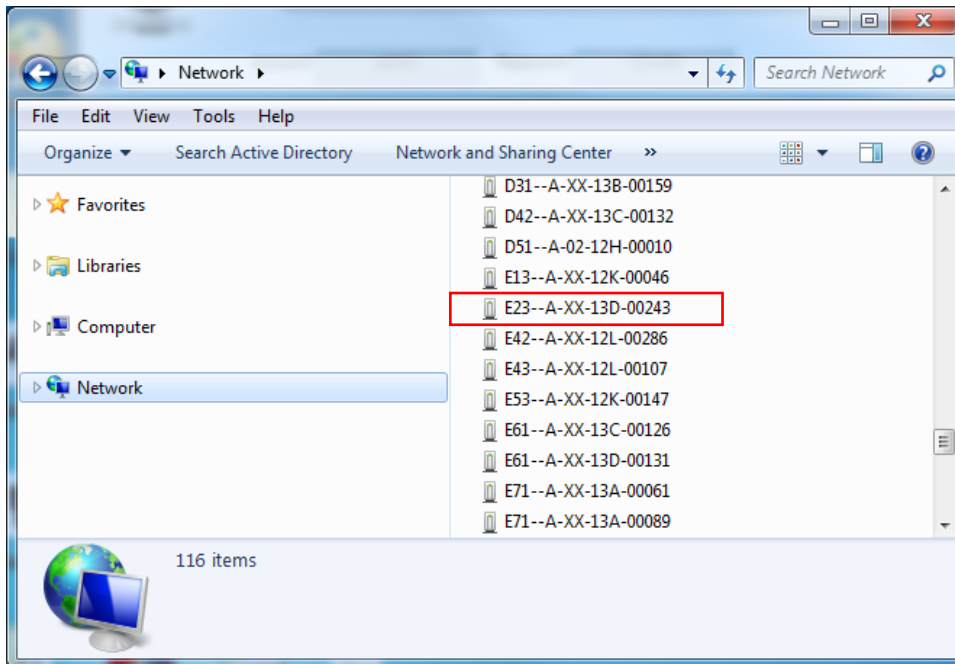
Network

Search Network

File Edit View Tools Help

Organize Search Active Directory Network and Sharing Center »

Favorites

Libraries

Computer

Network

D31--A-XX-13B-00159
D42--A-XX-13C-00132
D51--A-02-12H-00010
E13--A-XX-12K-00046
E23--A-XX-13D-00243
E42--A-XX-12L-00286
E43--A-XX-12L-00107
E53--A-XX-12K-00147
E61--A-XX-13C-00126
E61--A-XX-13D-00131
E71--A-XX-13A-00061
E71--A-XX-13A-00089

116 items